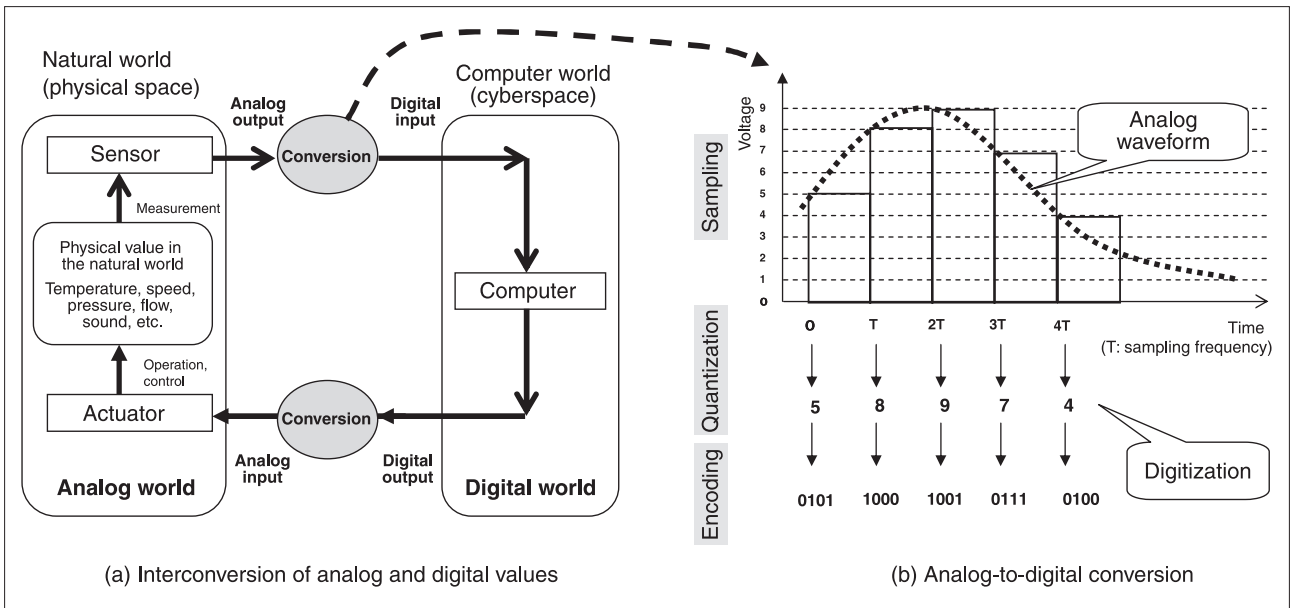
Natural world (physical space)

Analog output

Conversion

Digital input

Computer world (cyberspace)

Sensor

Measurement

Physical value in the natural world

Temperature, speed, pressure, flow, sound, etc.

Computer

Operation, control

Actuator

Conversion

Analog input

Digital output

Analog world

Digital world

Voltage

9
8
7
6
5
4
3
2
1
0

Analog waveform

Sampling

0 T 2T 3T 4T

Time (T: sampling frequency)

Quantization

5 8 9 7 4

Digitization

Encoding

0101 1000 1001 0111 0100

(a) Interconversion of analog and digital values

(b) Analog-to-digital conversion